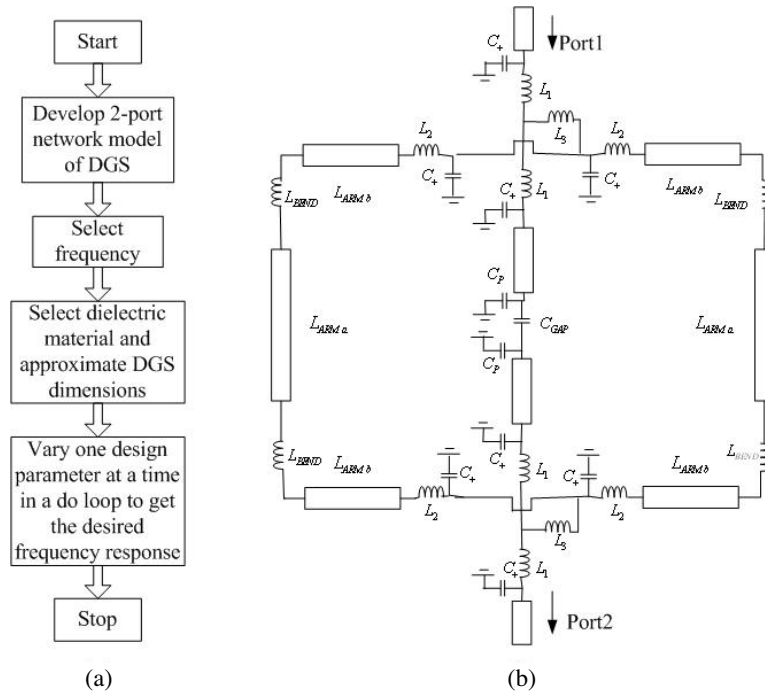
Start

Develop 2-port network model of DGS

Select frequency

Select dielectric material and approximate DGS dimensions

Vary one design parameter at a time in a do loop to get the desired frequency response

Stop

(a)

Port1

$C_+$

$L_1$

$L_3$

$L_2$

$L_2$

$C_+$

$C_+$

$L_{BEND}$

$L_{ARM\,b}$

$C_+$

$L_1$

$L_{ARM\,b}$

$L_{BEND}$

$C_P$

$L_{ARM\,a}$

$C_{GAP}$

$L_{ARM\,a}$

$C_P$

$L_{BEND}$

$L_{ARM\,b}$

$C_+$

$C_+$

$L_1$

$C_+$

$L_{ARM\,b}$

$L_{BEND}$

$L_2$

$L_2$

$L_3$

$C_+$

$L_1$

Port2

(b)